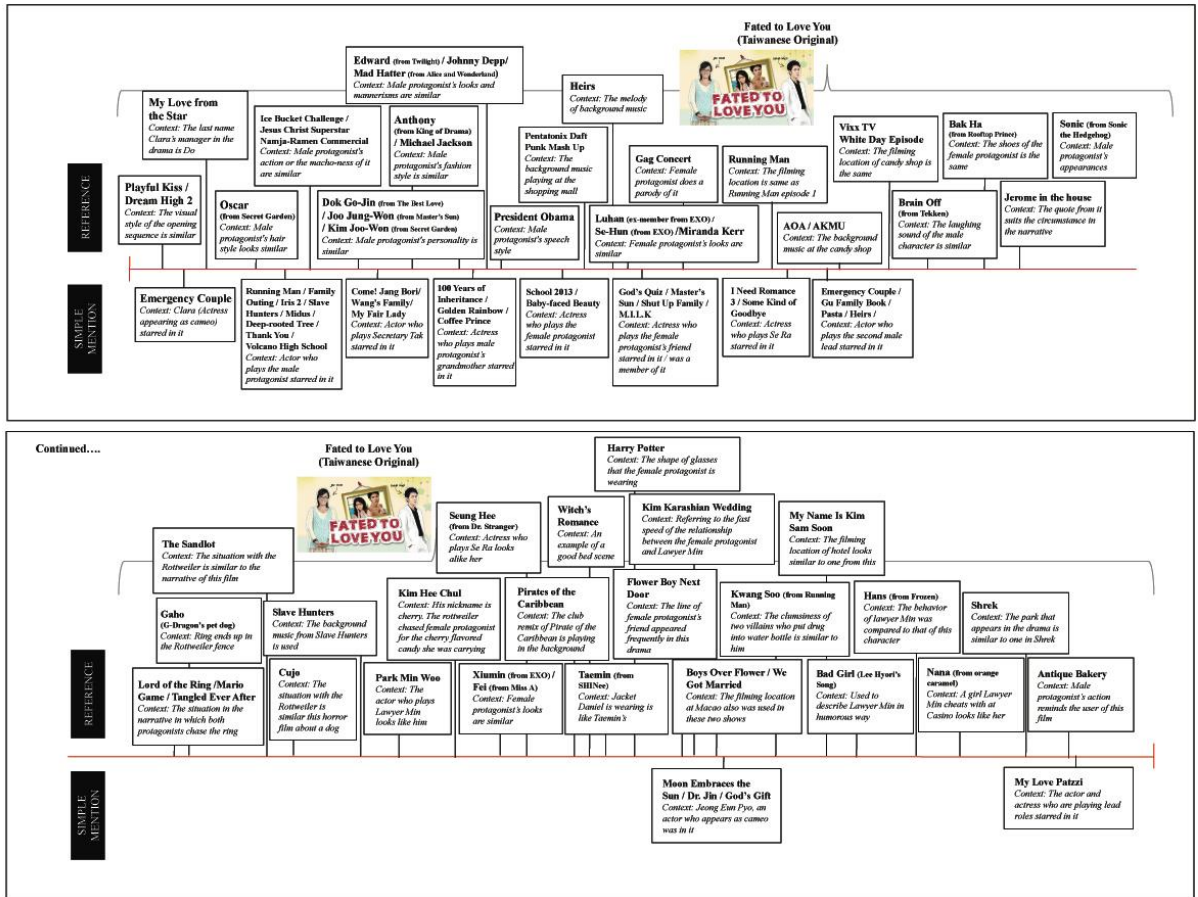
Fated to Love You
(Taiwanese Original)

FATED TO LOVE YOU

Edward (from Twilight) / Johnny Depp/ Mad Hatter (from Alice and Wonderland)
Context: Male protagonist's looks and mannerisms are similar

Heirs
Context: The melody of background music

My Love from the Star
Context: The last name Clara's manager in the drama is Do

Ice Bucket Challenge / Jesus Christ Superstar Namja-Ramen Commercial
Context: Male protagonist's action or the macho-ness of it are similar

Anthony (from King of Drama) / Michael Jackson
Context: Male protagonist's fashion style is similar

Pentatonix Daft Punk Mash Up
Context: The background music playing at the shopping mall

Gag Concert
Context: Female protagonist does a parody of it

Running Man
Context: The filming location is same as Running Man episode 1

Vixx TV White Day Episode
Context: The filming location of candy shop is the same

Bak Ha (from Rooftop Prince)
Context: The shoes of the female protagonist is the same

Sonic (from Sonic the Hedgehog)
Context: Male protagonist's appearances

REFERENCE

Playful Kiss / Dream High 2
Context: The visual style of the opening sequence is similar

Oscar (from Secret Garden)
Context: Male protagonist's hair style looks similar

Dok Go-Jin (from The Best Love) / Joo Jung-Won (from Master's Sun) / Kim Joo-Won (from Secret Garden)
Context: Male protagonist's personality is similar

President Obama
Context: Male protagonist's speech style

Luhan (ex-member from EXO) / Se-Hun (from EXO) /Miranda Kerr
Context: Female protagonist's looks are similar

AOA / AKMU
Context: The background music at the candy shop

Brain Off (from Tekken)
Context: The laughing sound of the male character is similar

Jerome in the house
Context: The quote from it suits the circumstance in the narrative

SIMPLE MENTION

Emergency Couple
Context: Clara (Actress appearing as cameo) starred in it

Running Man / Family Outing / Iris 2 / Slave Hunters / Midus / Deep-rooted Tree / Thank You / Volcano High School
Context: Actor who plays the male protagonist starred in it

Come! Jang Bori/ Wang's Family/ My Fair Lady
Context: Actor who plays Secretary Tak starred in it

100 Years of Inheritance / Golden Rainbow / Coffee Prince
Context: Actress who plays male protagonist's grandmother starred in it

School 2013 / Baby-faced Beauty
Context: Actress who plays the female protagonist starred in it

God's Quiz / Master's Sun / Shut Up Family / M.I.L.K
Context: Actress who plays the female protagonist's friend starred in it / was a member of it

I Need Romance 3 / Some Kind of Goodbye
Context: Actress who plays Se Ra starred in it

Emergency Couple / Gu Family Book / Pasta / Heirs /
Context: Actor who plays the second male lead starred in it

Continued….

Fated to Love You
(Taiwanese Original)

FATED TO LOVE YOU

Harry Potter
Context: The shape of glasses that the female protagonist is wearing

Seung Hee (from Dr. Stranger)
Context: Actress who plays Se Ra looks alike her

Witch's Romance
Context: An example of a good bed scene

Kim Karashian Wedding
Context: Referring to the fast speed of the relationship between the female protagonist and Lawyer Min

My Name Is Kim Sam Soon
Context: The filming location of hotel looks similar to one from this

The Sandlot
Context: The situation with the Rottweiler is similar to the narrative of this film

Gabo (G-Dragon's pet dog)
Context: Ring ends up in the Rottweiler fence

Slave Hunters
Context: The background music from Slave Hunters is used

Kim Hee Chul
Context: His nickname is cherry. The rottweiler chased female protagonist for the cherry flavored candy she was carrying

Pirates of the Caribbean
Context: The club remix of Pirate of the Caribbean is playing in the background

Flower Boy Next Door
Context: The line of female protagonist's friend appeared frequently in this drama

Kwang Soo (from Running Man)
Context: The clumsiness of two villains who put drug into water bottle is similar to him

Hans (from Frozen)
Context: The behavior of lawyer Min was compared to that of this character

Shrek
Context: The park that appears in the drama is similar to one in Shrek

REFERENCE

Lord of the Ring /Mario Game / Tangled Ever After
Context: The situation in the narrative in which both protagonists chase the ring

Cujo
Context: The situation with the Rottweiler is similar this horror film about a dog

Park Min Woo
Context: The actor who plays Lawyer Min looks like him

Xiumin (from EXO) / Fei (from Miss A)
Context: Female protagonist's looks are similar

Taemin (from SHINee)
Context: Jacket Daniel is wearing is like Taemin's

Boys Over Flower / We Got Married
Context: The filming location at Macao also was used in these two shows

Bad Girl (Lee Hyori's Song)
Context: Used to describe Lawyer Min in humorous way

Nana (from orange caramel)
Context: A girl Lawyer Min cheats with at Casino looks like her

Antique Bakery
Context: Male protagonist's action reminds the user of this film

SIMPLE MENTION

Moon Embraces the Sun / Dr. Jin / God's Gift
Context: Jeong Eun Pyo, an actor who appears as cameo was in it

My Love Patzzi
Context: The actor and actress who are playing lead roles starred in it